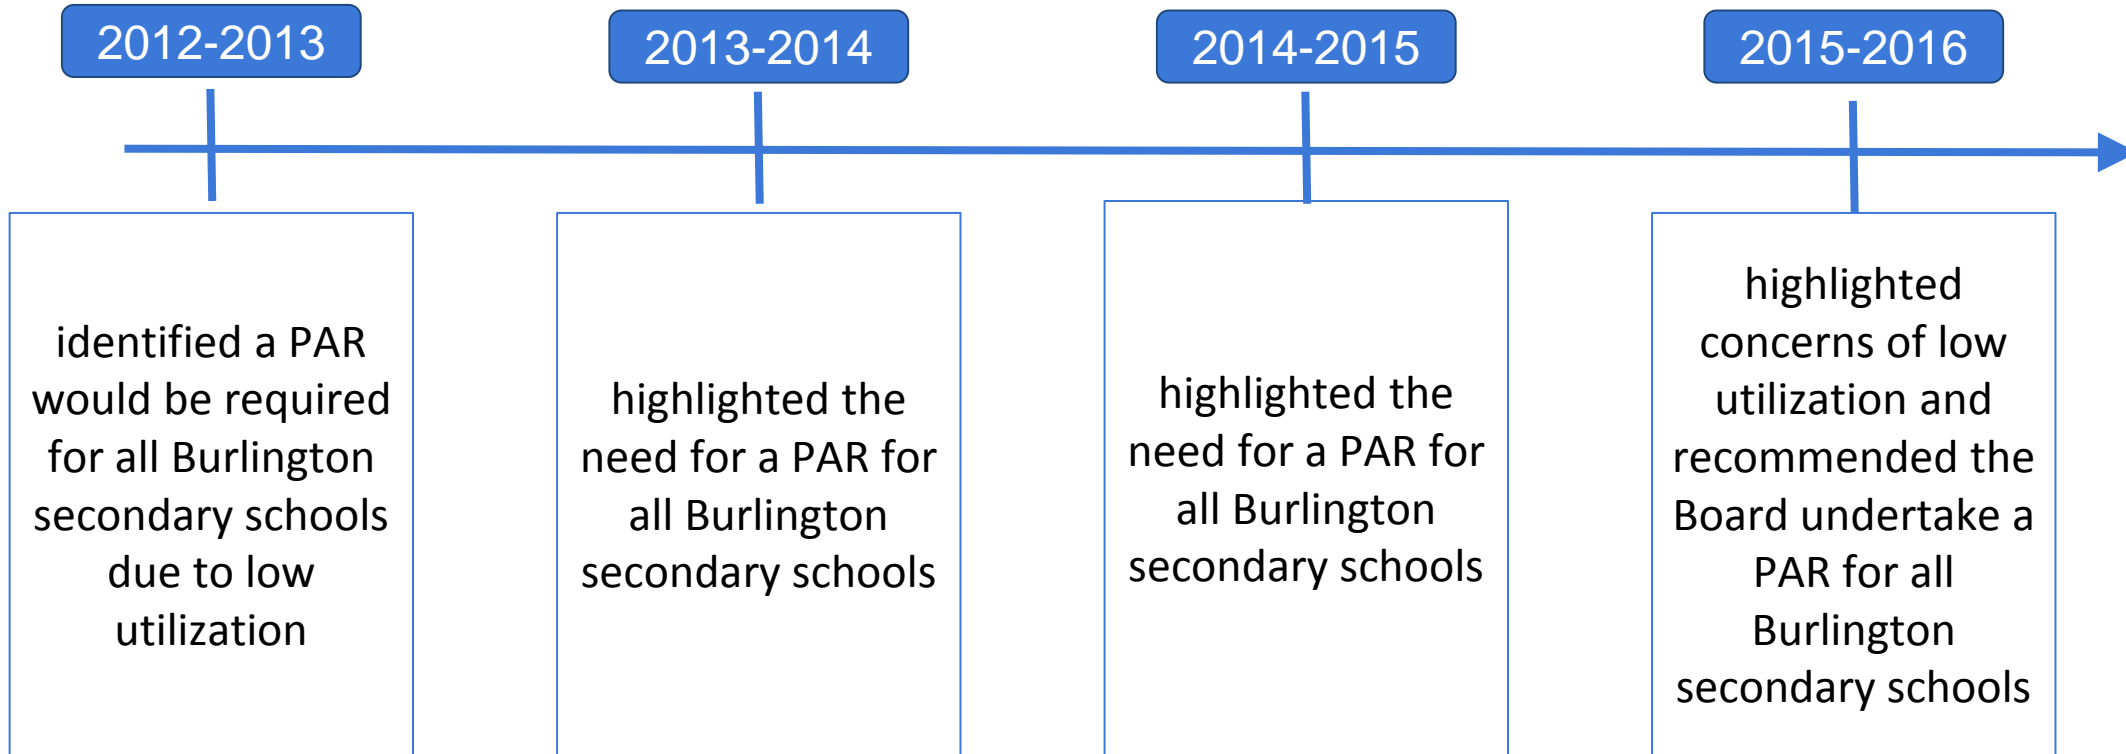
2012-2013

identified a PAR would be required for all Burlington secondary schools due to low utilization

2013-2014

highlighted the need for a PAR for all Burlington secondary schools

2014-2015

highlighted the need for a PAR for all Burlington secondary schools

2015-2016

highlighted concerns of low utilization and recommended the Board undertake a PAR for all Burlington secondary schools